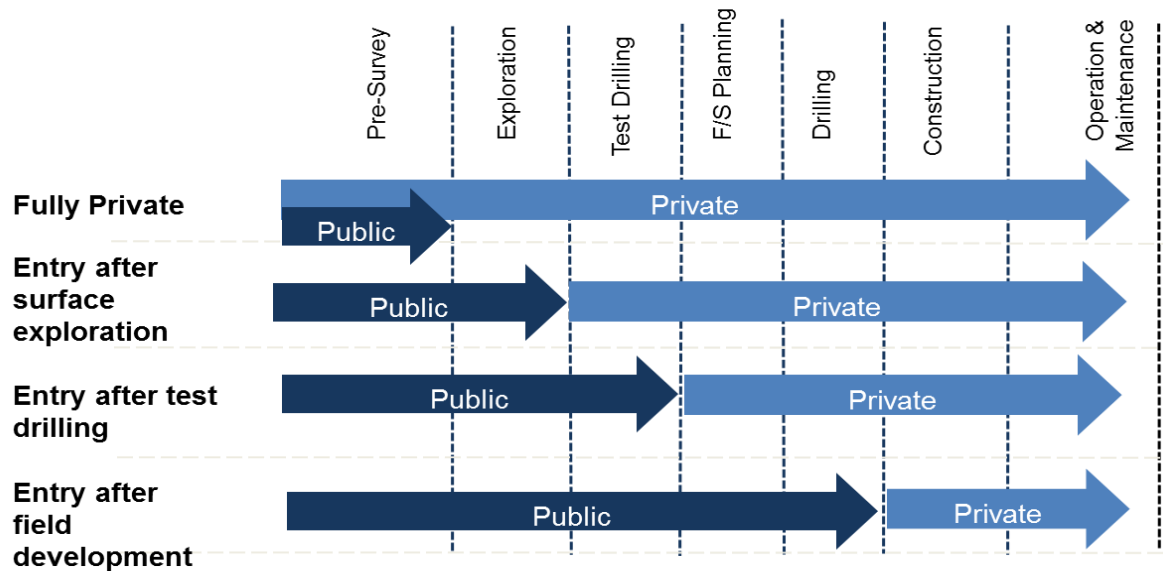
Pre-Survey

Exploration

Test Drilling

F/S Planning

Drilling

Construction

Operation & Maintenance

Fully Private

Private

Public

Entry after surface exploration

Public

Private

Entry after test drilling

Public

Private

Entry after field development

Public

Private